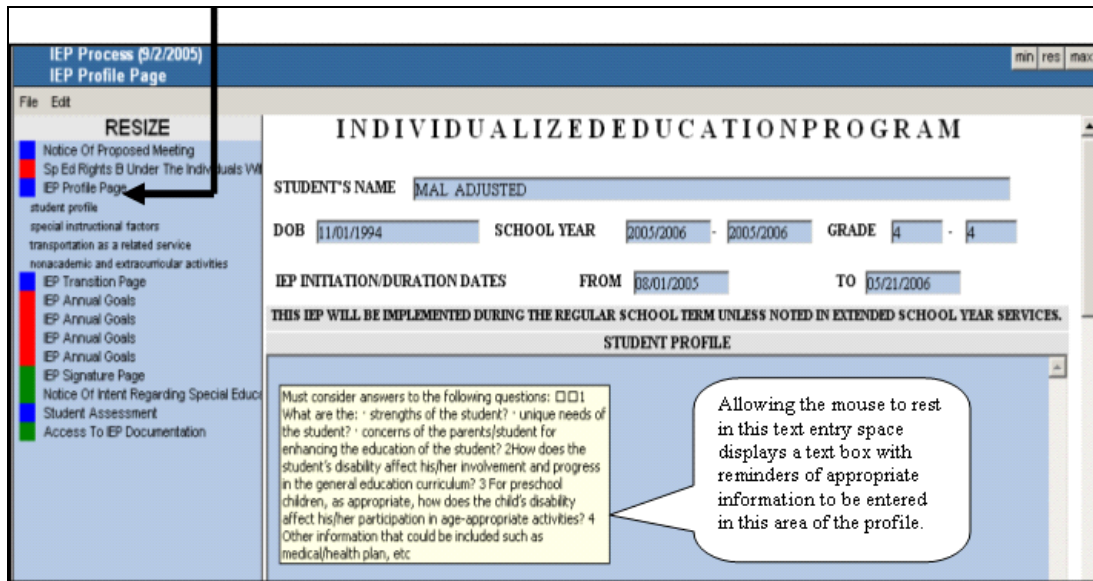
IEP Process (9/2/2005)
IEP Profile Page

min res max

File Edit

RESIZE

Notice Of Proposed Meeting
Sp Ed Rights B Under The Individuals Wi
IEP Profile Page
student profile
special instructional factors
transportation as a related service
nonacademic and extracurricular activities
IEP Transition Page
IEP Annual Goals
IEP Annual Goals
IEP Annual Goals
IEP Annual Goals
IEP Signature Page
Notice Of Intent Regarding Special Educa
Student Assessment
Access To IEP Documentation

INDIVIDUALIZEDEDUCATIONPROGRAM

STUDENT'S NAME MAL ADJUSTED

DOB 11/01/1994 SCHOOL YEAR 2005/2006 - 2005/2006 GRADE 4 - 4

IEP INITIATION/DURATION DATES FROM 08/01/2005 TO 05/21/2006

THIS IEP WILL BE IMPLEMENTED DURING THE REGULAR SCHOOL TERM UNLESS NOTED IN EXTENDED SCHOOL YEAR SERVICES.

STUDENT PROFILE

Must consider answers to the following questions: □□1 What are the: · strengths of the student? · unique needs of the student? · concerns of the parents/student for enhancing the education of the student? 2How does the student's disability affect his/her involvement and progress in the general education curriculum? 3 For preschool children, as appropriate, how does the child's disability affect his/her participation in age-appropriate activities? 4 Other information that could be included such as medical/health plan, etc

Allowing the mouse to rest in this text entry space displays a text box with reminders of appropriate information to be entered in this area of the profile.